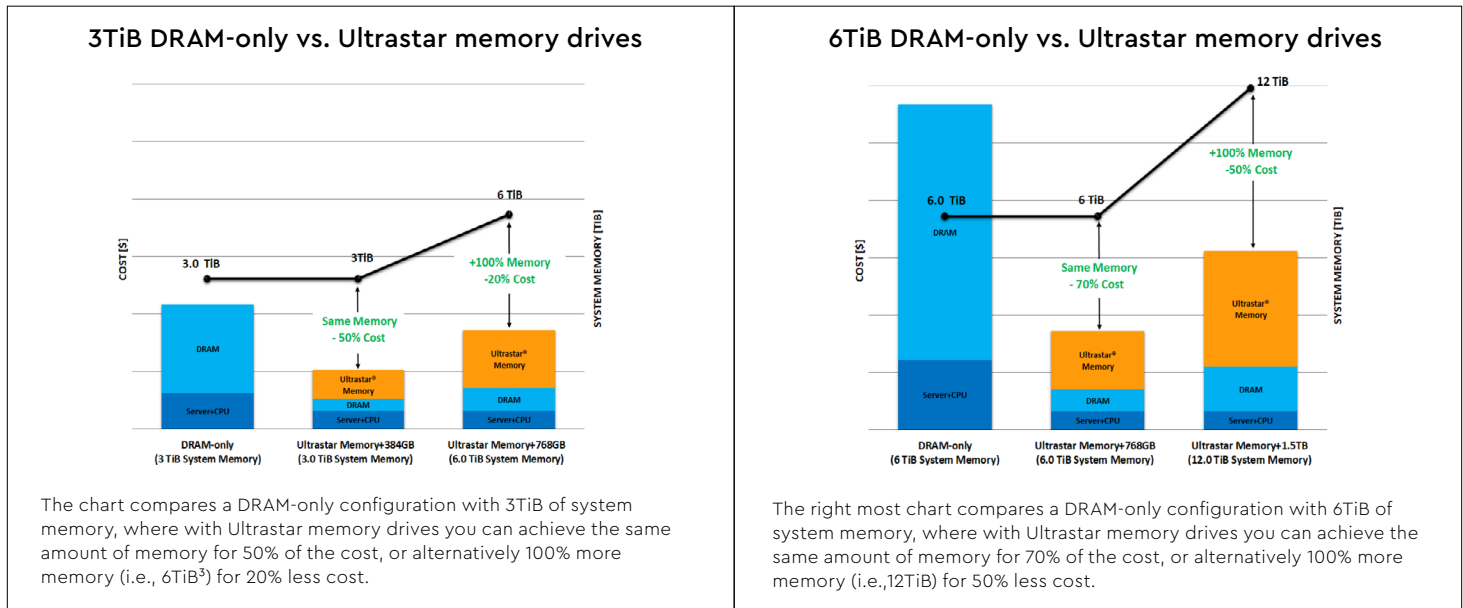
3TiB DRAM-only vs. Ultrastar memory drives

COST [$]

SYSTEM MEMORY [TIB]

3.0 TiB

3TiB

6 TiB

Same Memory
- 50% Cost

+100% Memory
-20% Cost

DRAM

Server+CPU

Ultrastar®
Memory

DRAM

Server+CPU

Ultrastar®
Memory

DRAM

Server+CPU

DRAM-only
(3 TiB System Memory)

Ultrastar Memory+384GB
(3.0 TiB System Memory)

Ultrastar Memory+768GB
(6.0 TiB System Memory)

The chart compares a DRAM-only configuration with 3TiB of system memory, where with Ultrastar memory drives you can achieve the same amount of memory for 50% of the cost, or alternatively 100% more memory (i.e., 6TiB³) for 20% less cost.

6TiB DRAM-only vs. Ultrastar memory drives

COST [$]

SYSTEM MEMORY [TIB]

12 TiB

+100% Memory
-50% Cost

6.0 TiB

6 TiB

DRAM

Same Memory
- 70% Cost

Server+CPU

Ultrastar®
Memory

DRAM

Server+CPU

Ultrastar®
Memory

DRAM

Server+CPU

DRAM-only
(6 TiB System Memory)

Ultrastar Memory+768GB
(6.0 TiB System Memory)

Ultrastar Memory+1.5TB
(12.0 TiB System Memory)

The right most chart compares a DRAM-only configuration with 6TiB of system memory, where with Ultrastar memory drives you can achieve the same amount of memory for 70% of the cost, or alternatively 100% more memory (i.e.,12TiB) for 50% less cost.